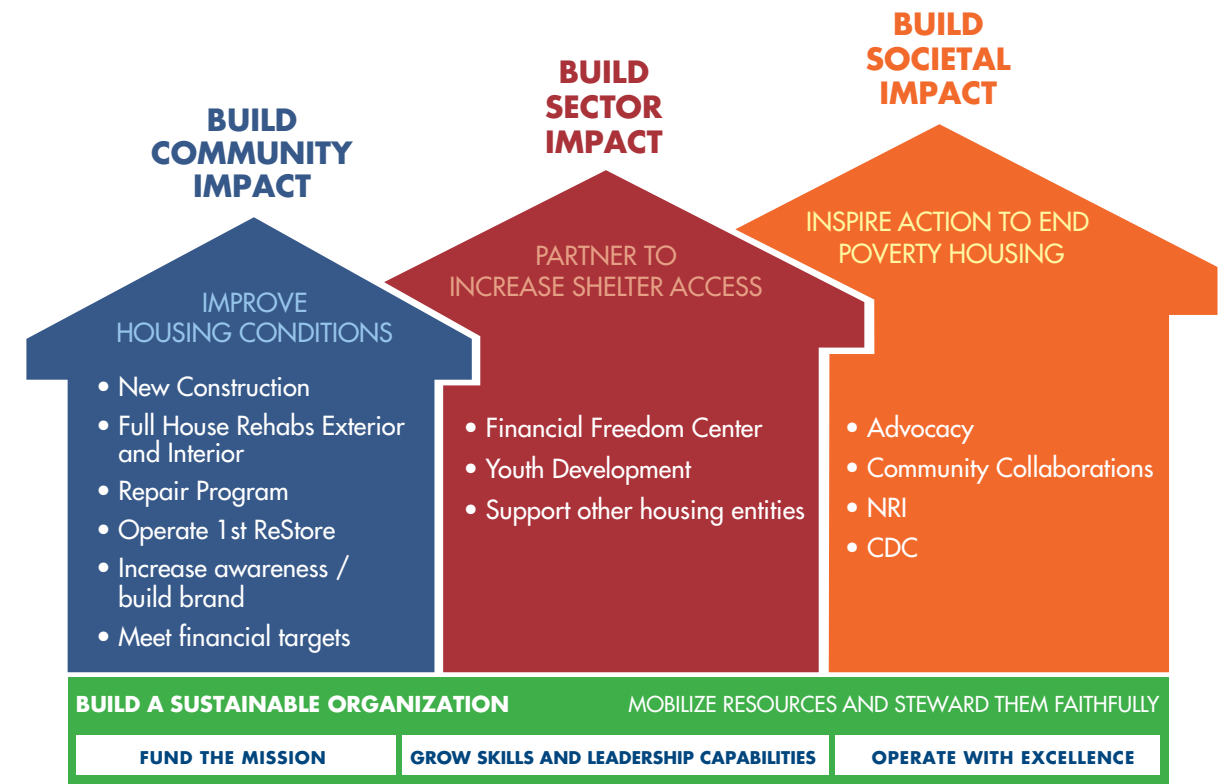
BUILD COMMUNITY IMPACT

IMPROVE HOUSING CONDITIONS

• New Construction
• Full House Rehabs Exterior and Interior
• Repair Program
• Operate 1st ReStore
• Increase awareness / build brand
• Meet financial targets

BUILD SECTOR IMPACT

PARTNER TO INCREASE SHELTER ACCESS

• Financial Freedom Center
• Youth Development
• Support other housing entities

BUILD SOCIETAL IMPACT

INSPIRE ACTION TO END POVERTY HOUSING

• Advocacy
• Community Collaborations
• NRI
• CDC

BUILD A SUSTAINABLE ORGANIZATION

MOBILIZE RESOURCES AND STEWARD THEM FAITHFULLY

FUND THE MISSION

GROW SKILLS AND LEADERSHIP CAPABILITIES

OPERATE WITH EXCELLENCE